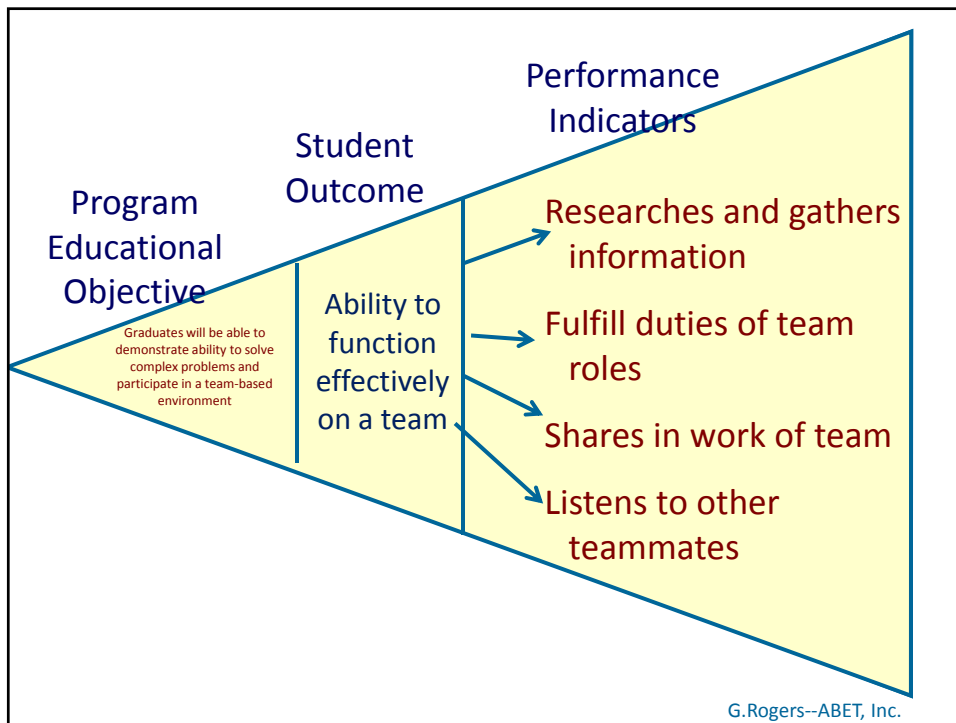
Performance Indicators

Student Outcome

Program Educational Objective

Graduates will be able to demonstrate ability to solve complex problems and participate in a team-based environment

Ability to function effectively on a team

Researches and gathers information

Fulfill duties of team roles

Shares in work of team

Listens to other teammates

G.Rogers--ABET, Inc.